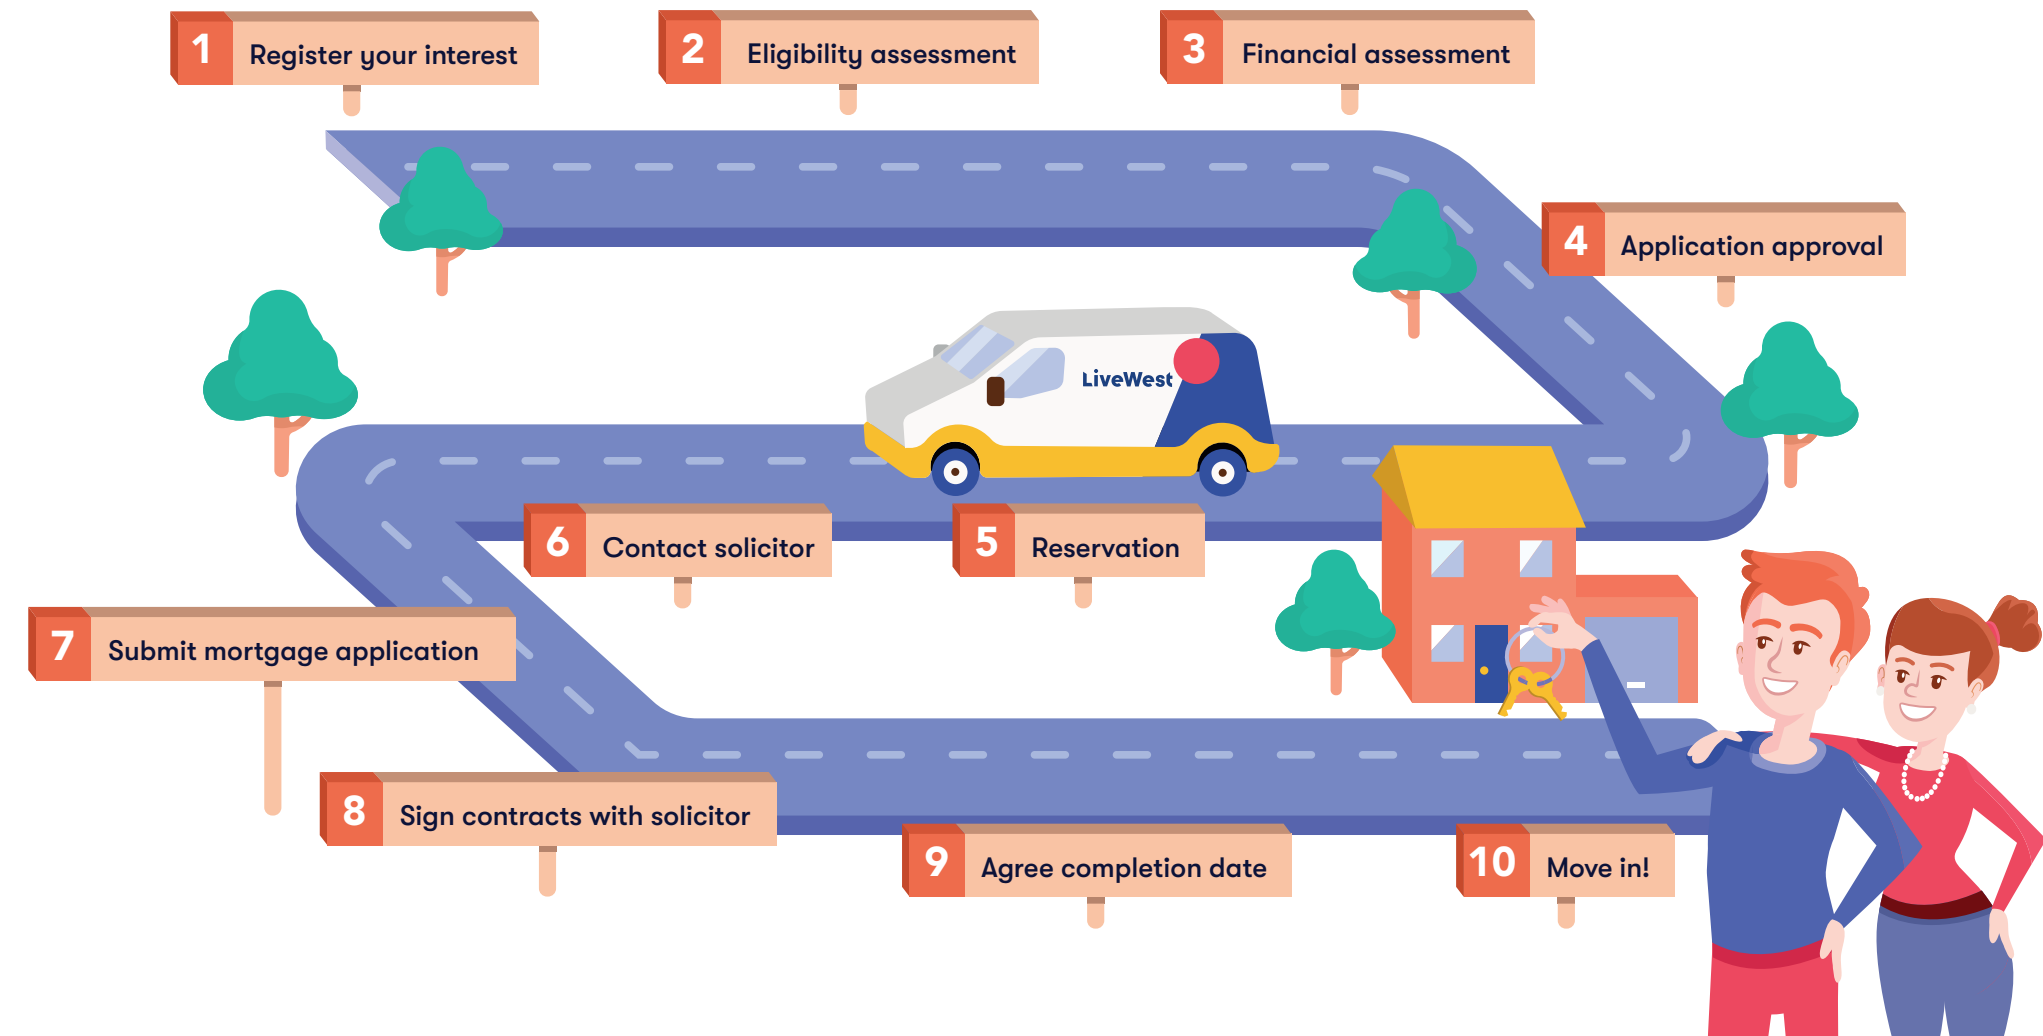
1 Register your interest

2 Eligibility assessment

3 Financial assessment

4 Application approval

LiveWest

6 Contact solicitor

5 Reservation

7 Submit mortgage application

8 Sign contracts with solicitor

9 Agree completion date

10 Move in!